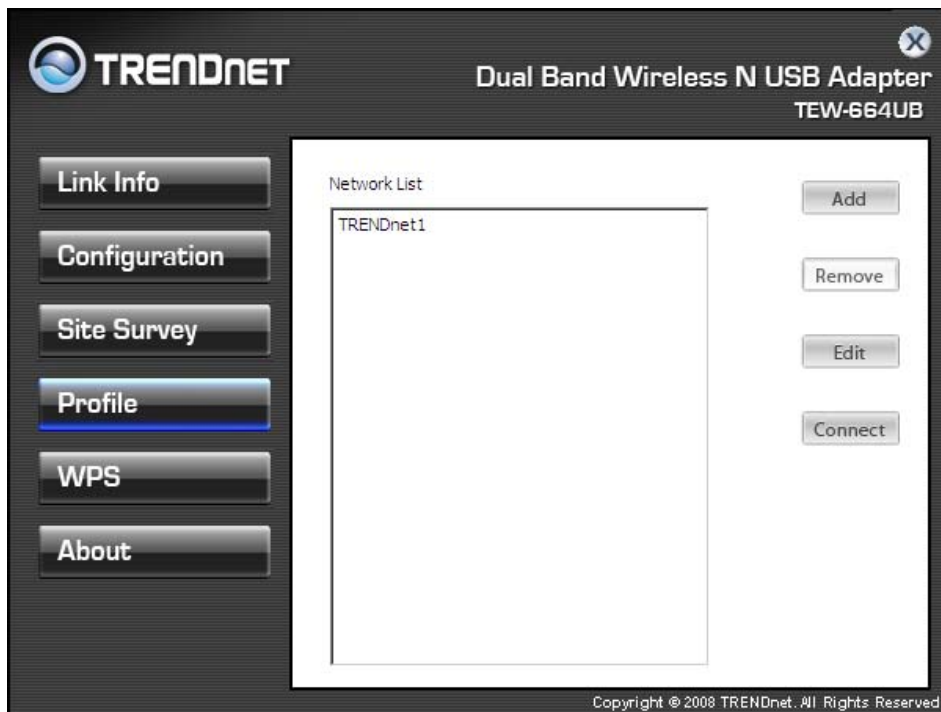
TRENDnET

Dual Band Wireless N USB Adapter
TEW-664UB

Link Info
Configuration
Site Survey
Profile
WPS
About

Network List
TRENDnet1

Add
Remove
Edit
Connect

Copyright © 2008 TRENDnet. All Rights Reserved